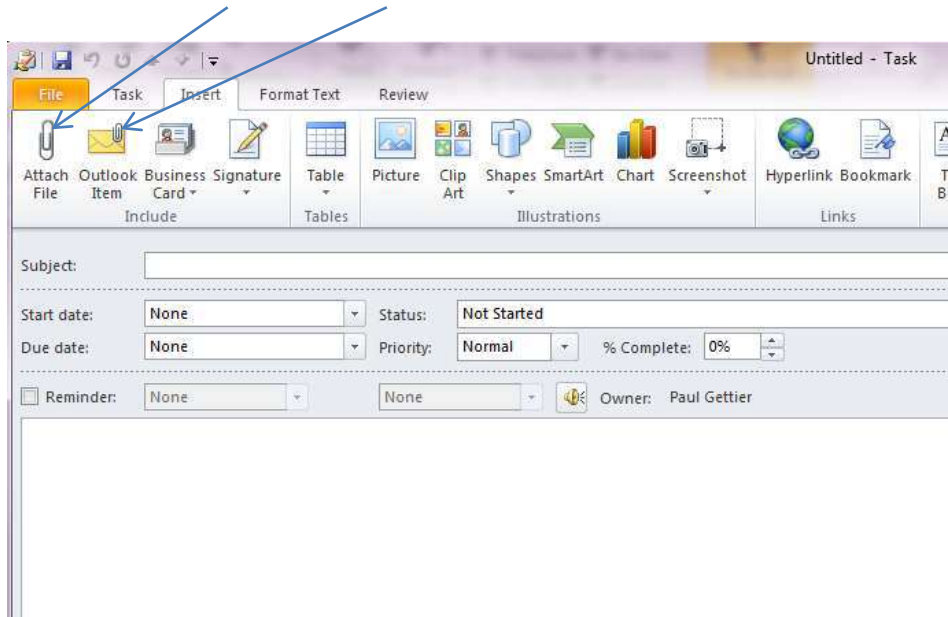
Untitled - Task

File Task Insert Format Text Review

Attach File
Outlook Item
Business Card
Signature
Include

Table
Tables

Picture
Clip Art
Shapes
SmartArt
Chart
Screenshot
Illustrations

Hyperlink
Bookmark
Links

Subject:

Start date: None
Status: Not Started
Due date: None
Priority: Normal
% Complete: 0%

Reminder: None
None
Owner: Paul Gettier